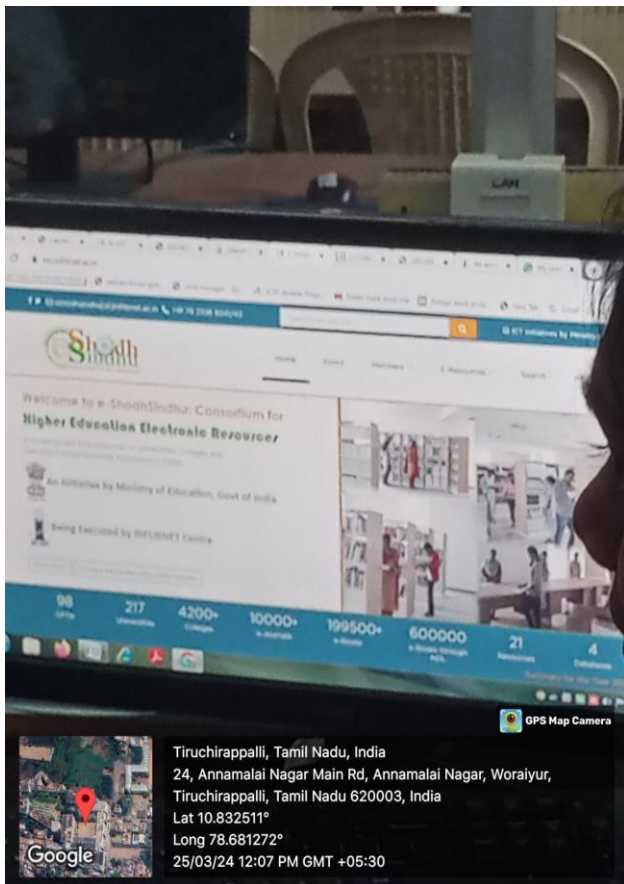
LAN

+91 79 2326 8000/42

Shodh Sindhu

Home About Members E-Resources Search

ICT Initiatives by Ministry

Welcome to e-ShodhSindhu Consortium for

Higher Education Electronic Resources

An Initiative by Ministry of Education, Govt of India

Being Executed by INFLIBNET Centre

98 CFTIs

217 Universities

4200+ Colleges

10000+ e-Journals

199500+ e-Books

600000 e-Books through NDL

21 Resources

4 Databases

GPS Map Camera

Tiruchirappalli, Tamil Nadu, India
24, Annamalai Nagar Main Rd, Annamalai Nagar, Woraiyur, Tiruchirappalli, Tamil Nadu 620003, India
Lat 10.832511°
Long 78.681272°
25/03/24 12:07 PM GMT +05:30

Google